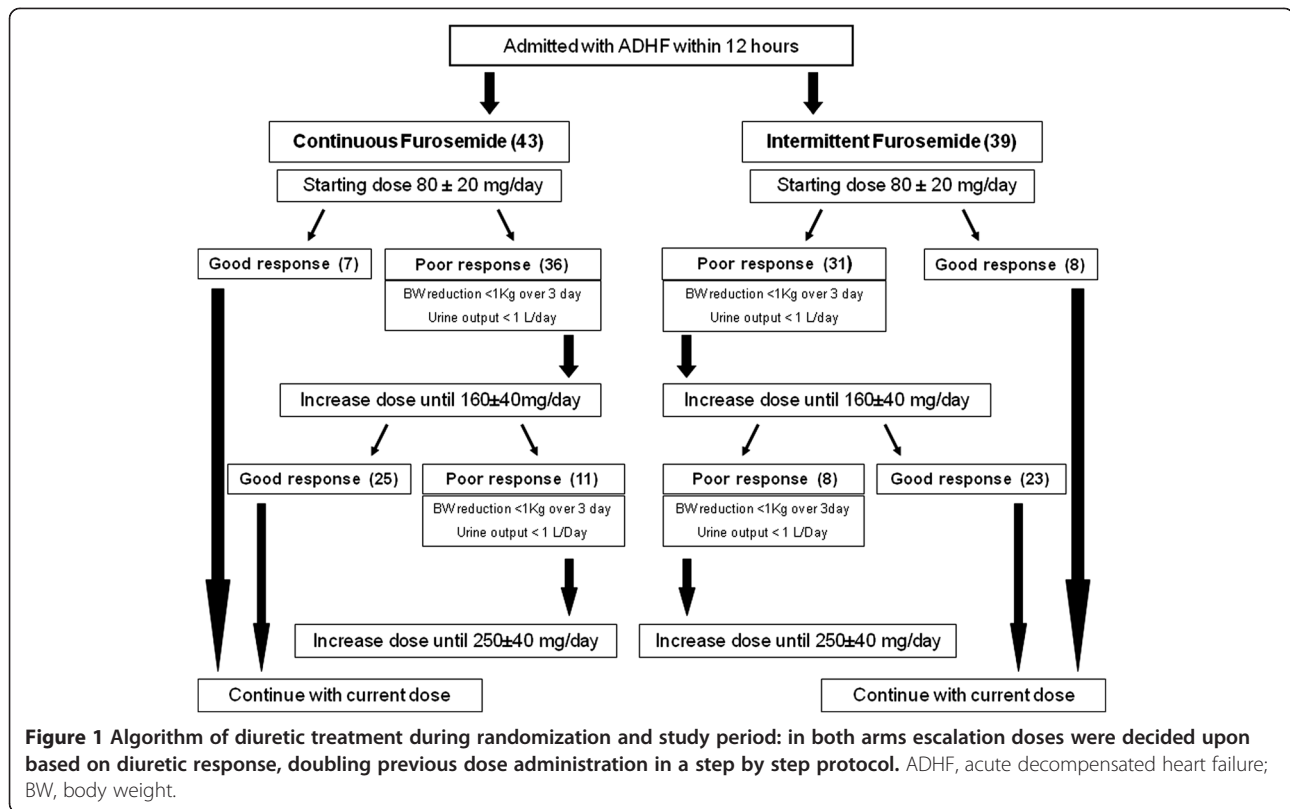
Admitted with ADHF within 12 hours

Continuous Furosemide (43)

Intermittent Furosemide (39)

Starting dose 80 ± 20 mg/day

Starting dose 80 ± 20 mg/day

Good response (7)

Poor response (36)

BW reduction <1Kg over 3 day

Urine output < 1 L/day

Poor response (31)

BW reduction <1Kg over 3 day

Urine output < 1 L/day

Good response (8)

Increase dose until 160±40mg/day

Increase dose until 160±40 mg/day

Good response (25)

Poor response (11)

BW reduction <1Kg over 3 day

Urine output < 1 L/Day

Poor response (8)

BW reduction <1Kg over 3day

Urine output < 1 L/Day

Good response (23)

Increase dose until 250±40 mg/day

Increase dose until 250±40 mg/day

Continue with current dose

Continue with current dose

**Figure 1 Algorithm of diuretic treatment during randomization and study period: in both arms escalation doses were decided upon based on diuretic response, doubling previous dose administration in a step by step protocol.** ADHF, acute decompensated heart failure; BW, body weight.